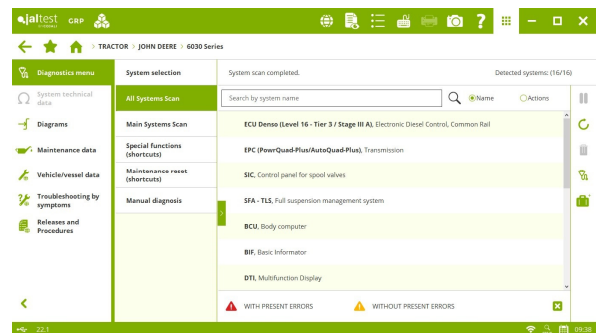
jaltest GRP

TRACTOR > JOHN DEERE > 6030 Series

Diagnostics menu
System technical data
Diagrams
Maintenance data
Vehicle/vessel data
Troubleshooting by symptoms
Releases and Procedures

System selection
All Systems Scan
Main Systems Scan
Special functions (shortcuts)
Maintenance reset (shortcuts)
Manual diagnosis

System scan completed.
Detected systems: (16/16)

Search by system name
Name
Actions

ECU Denso (Level 16 - Tier 3 / Stage III A), Electronic Diesel Control, Common Rail
EPC (PowrQuad-Plus/AutoQuad-Plus), Transmission
SIC, Control panel for spool valves
SFA - TLS, Full suspension management system
BCU, Body computer
BIF, Basic Informator
DTI, Multifunction Display

WITH PRESENT ERRORS
WITHOUT PRESENT ERRORS

22.1
09:38